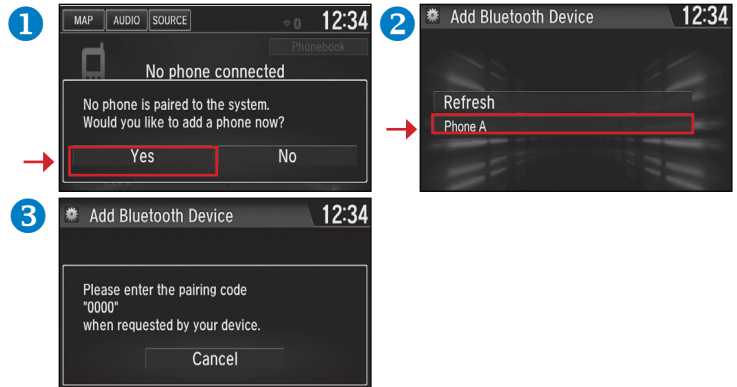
1

MAP AUDIO SOURCE 12:34

Phonebook

No phone connected

No phone is paired to the system. Would you like to add a phone now?

Yes No

2

Add Bluetooth Device 12:34

Refresh

Phone A

3

Add Bluetooth Device 12:34

Please enter the pairing code "0000" when requested by your device.

Cancel